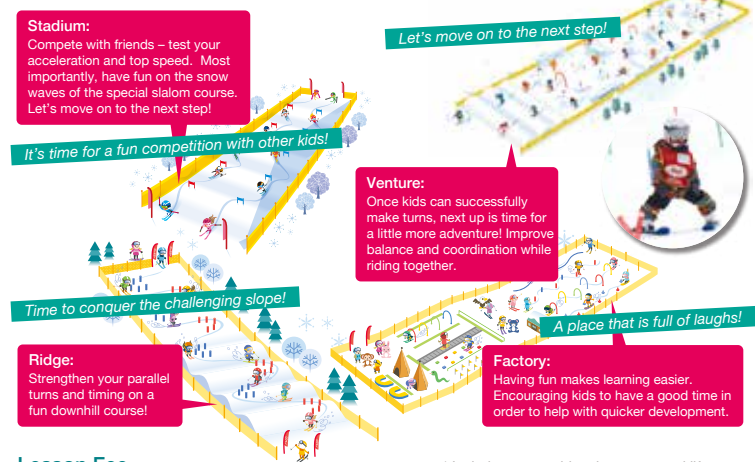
Stadium:
Compete with friends – test your acceleration and top speed. Most importantly, have fun on the snow waves of the special slalom course. Let's move on to the next step!

It's time for a fun competition with other kids!

Let's move on to the next step!

Venture:
Once kids can successfully make turns, next up is time for a little more adventure! Improve balance and coordination while riding together.

Time to conquer the challenging slope!

A place that is full of laughs!

Ridge:
Strengthen your parallel turns and timing on a fun downhill course!

Factory:
Having fun makes learning easier. Encouraging kids to have a good time in order to help with quicker development.

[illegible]